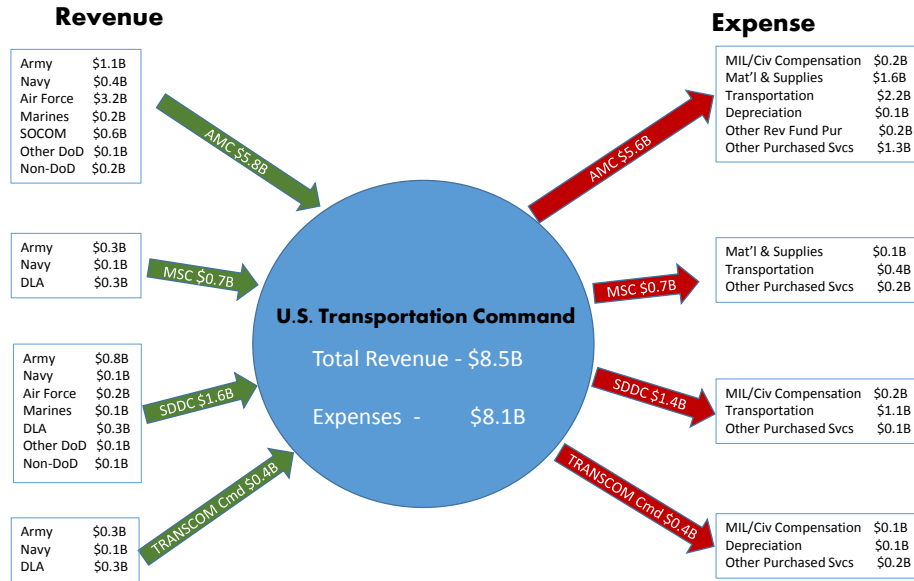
Revenue

| | |
|---|---|
| Army | $1.1B |
| Navy | $0.4B |
| Air Force | $3.2B |
| Marines | $0.2B |
| SOCOM | $0.6B |
| Other DoD | $0.1B |
| Non-DoD | $0.2B |

AMC $5.8B

| | |
|---|---|
| Army | $0.3B |
| Navy | $0.1B |
| DLA | $0.3B |

MSC $0.7B

| | |
|---|---|
| Army | $0.8B |
| Navy | $0.1B |
| Air Force | $0.2B |
| Marines | $0.1B |
| DLA | $0.3B |
| Other DoD | $0.1B |
| Non-DoD | $0.1B |

SDDC $1.6B

| | |
|---|---|
| Army | $0.3B |
| Navy | $0.1B |
| DLA | $0.3B |

TRANSCOM Cmd $0.4B

U.S. Transportation Command

Total Revenue - $8.5B

Expenses - $8.1B

Expense

AMC $5.6B

| | |
|---|---|
| MIL/Civ Compensation | $0.2B |
| Mat'l & Supplies | $1.6B |
| Transportation | $2.2B |
| Depreciation | $0.1B |
| Other Rev Fund Pur | $0.2B |
| Other Purchased Svcs | $1.3B |

MSC $0.7B

| | |
|---|---|
| Mat'l & Supplies | $0.1B |
| Transportation | $0.4B |
| Other Purchased Svcs | $0.2B |

SDDC $1.4B

| | |
|---|---|
| MIL/Civ Compensation | $0.2B |
| Transportation | $1.1B |
| Other Purchased Svcs | $0.1B |

TRANSCOM Cmd $0.4B

| | |
|---|---|
| MIL/Civ Compensation | $0.1B |
| Depreciation | $0.1B |
| Other Purchased Svcs | $0.2B |